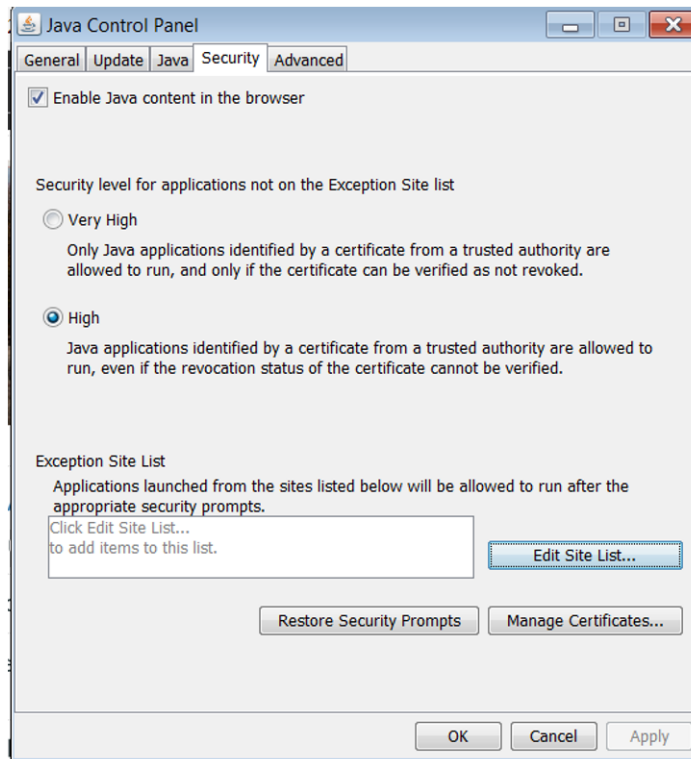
Java Control Panel

General | Update | Java | Security | Advanced

Enable Java content in the browser

Security level for applications not on the Exception Site list

Very High

Only Java applications identified by a certificate from a trusted authority are allowed to run, and only if the certificate can be verified as not revoked.

High

Java applications identified by a certificate from a trusted authority are allowed to run, even if the revocation status of the certificate cannot be verified.

Exception Site List

Applications launched from the sites listed below will be allowed to run after the appropriate security prompts.

Click Edit Site List...
to add items to this list.

Edit Site List...

Restore Security Prompts

Manage Certificates...

OK

Cancel

Apply